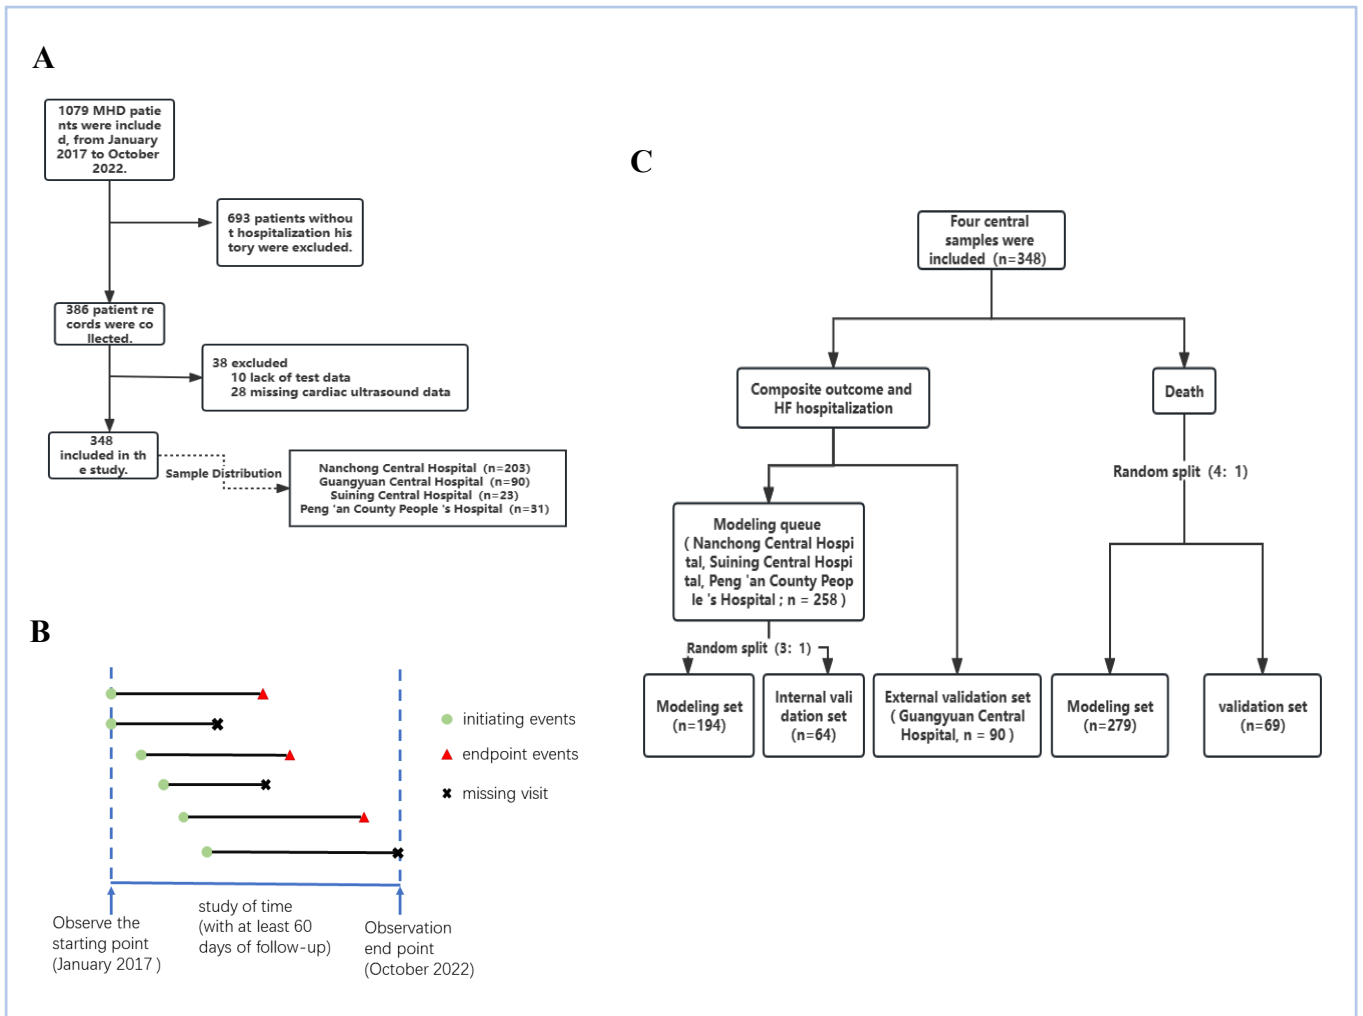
A

1079 MHD patients were included, from January 2017 to October 2022.

693 patients without hospitalization history were excluded.

386 patient records were collected.

38 excluded
10 lack of test data
28 missing cardiac ultrasound data

348 included in the study.

Sample Distribution

Nanchong Central Hospital (n=203)
Guangyuan Central Hospital (n=90)
Suining Central Hospital (n=23)
Peng 'an County People 's Hospital (n=31)

B

initiating events
endpoint events
missing visit

Observe the starting point (January 2017 )

study of time (with at least 60 days of follow-up)

Observation end point (October 2022)

C

Four central samples were included (n=348)

Composite outcome and HF hospitalization

Death

Modeling queue ( Nanchong Central Hospital, Suining Central Hospital, Peng 'an County People 's Hospital ; n = 258 )

Random split (4: 1)

Random split (3: 1)

Modeling set (n=194)

Internal validation set (n=64)

External validation set ( Guangyuan Central Hospital, n = 90 )

Modeling set (n=279)

validation set (n=69)